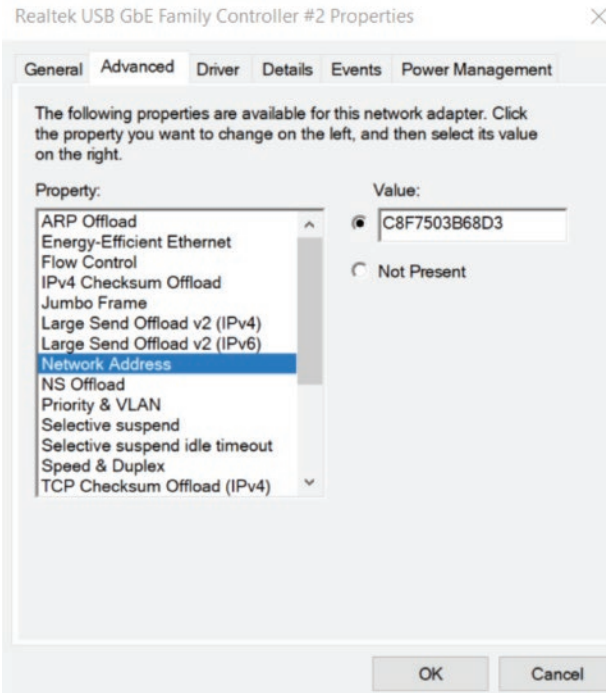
Realtek USB GbE Family Controller #2 Properties

×

General Advanced Driver Details Events Power Management

The following properties are available for this network adapter. Click the property you want to change on the left, and then select its value on the right.

Property:

ARP Offload
Energy-Efficient Ethernet
Flow Control
IPv4 Checksum Offload
Jumbo Frame
Large Send Offload v2 (IPv4)
Large Send Offload v2 (IPv6)
Network Address
NS Offload
Priority & VLAN
Selective suspend
Selective suspend idle timeout
Speed & Duplex
TCP Checksum Offload (IPv4)

Value:

C8F7503B68D3

Not Present

OK

Cancel